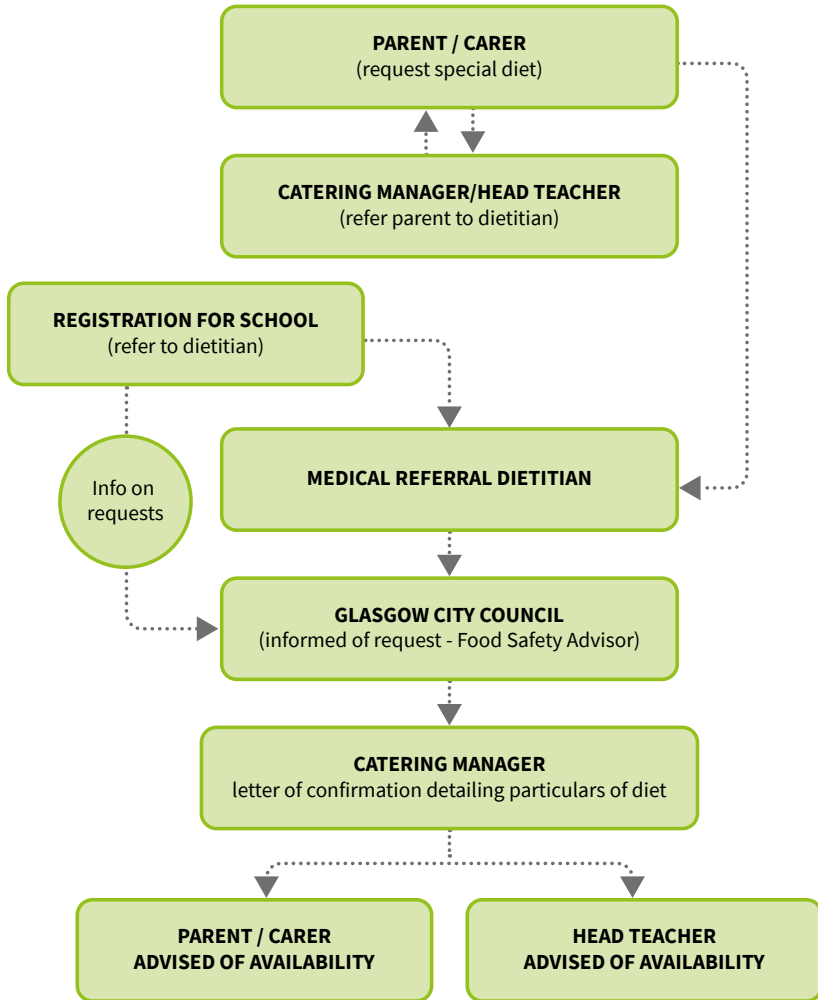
PARENT / CARER
(request special diet)

CATERING MANAGER/HEAD TEACHER
(refer parent to dietitian)

REGISTRATION FOR SCHOOL
(refer to dietitian)

Info on requests

MEDICAL REFERRAL DIETITIAN

GLASGOW CITY COUNCIL
(informed of request - Food Safety Advisor)

CATERING MANAGER
letter of confirmation detailing particulars of diet

PARENT / CARER
ADVISED OF AVAILABILITY

HEAD TEACHER
ADVISED OF AVAILABILITY